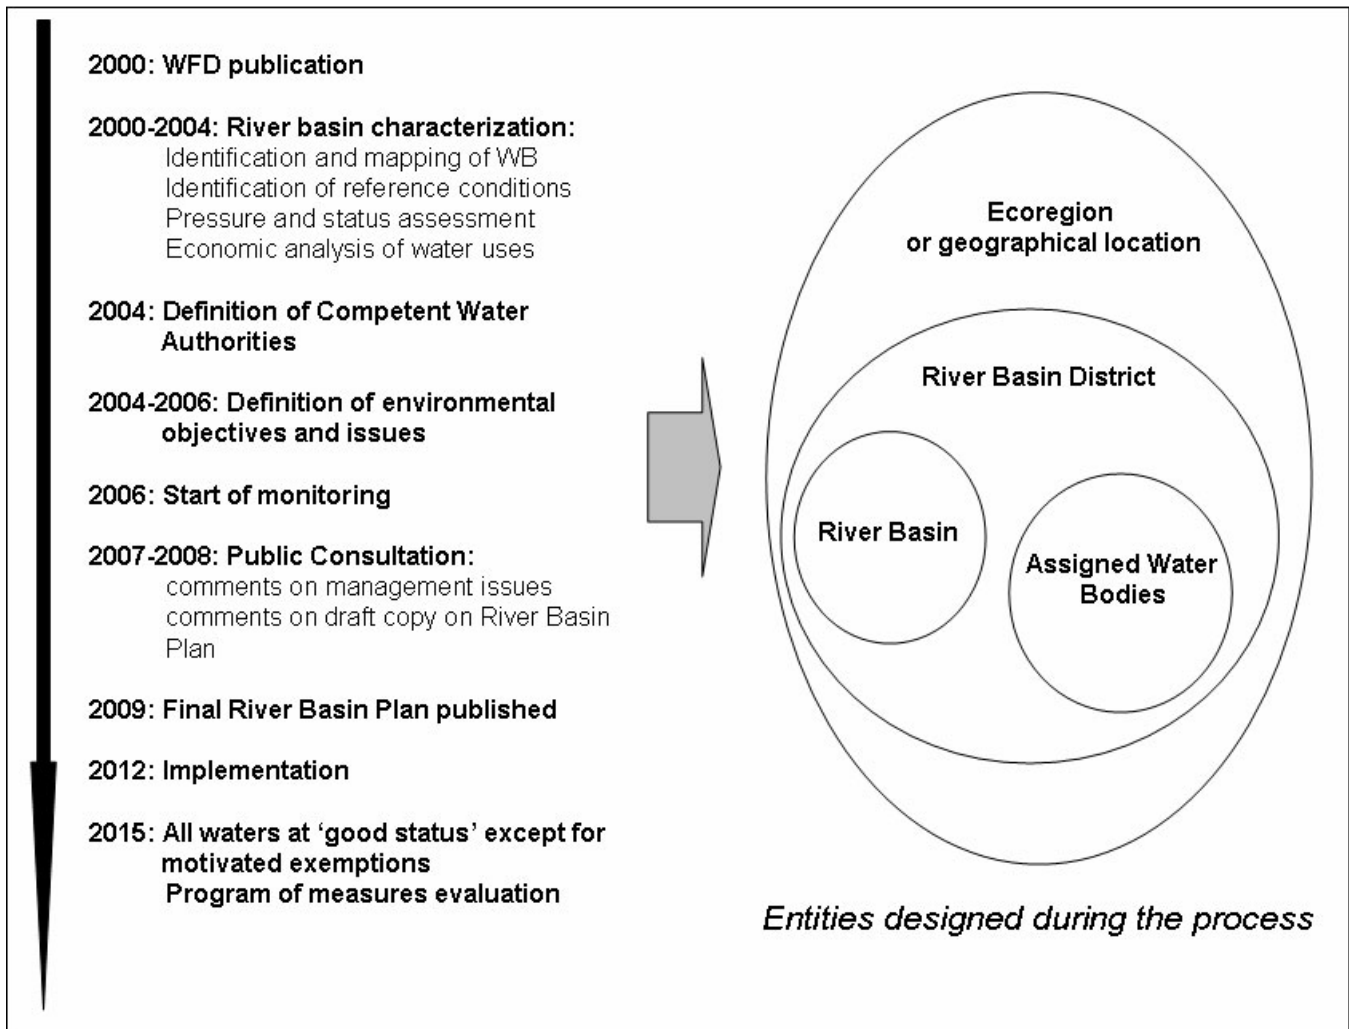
2000: WFD publication

2000-2004: River basin characterization:
Identification and mapping of WB
Identification of reference conditions
Pressure and status assessment
Economic analysis of water uses

2004: Definition of Competent Water Authorities

2004-2006: Definition of environmental objectives and issues

2006: Start of monitoring

2007-2008: Public Consultation:
comments on management issues
comments on draft copy on River Basin Plan

2009: Final River Basin Plan published

2012: Implementation

2015: All waters at 'good status' except for motivated exemptions
Program of measures evaluation

Ecoregion or geographical location

River Basin District

River Basin

Assigned Water Bodies

Entities designed during the process